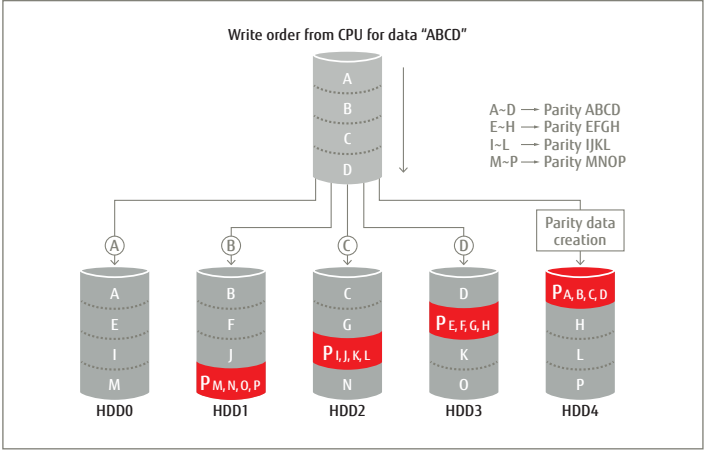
Write order from CPU for data “ABCD”

A
B
C
D

A~D → Parity ABCD
E~H → Parity EFGH
I~L → Parity IJKL
M~P → Parity MNOP

A
B
C
D

Parity data creation

A
E
I
M
HDD0

B
F
J
$P_{M, N, O, P}$
HDD1

C
G
$P_{I, J, K, L}$
N
HDD2

D
$P_{E, F, G, H}$
K
O
HDD3

$P_{A, B, C, D}$
H
L
P
HDD4